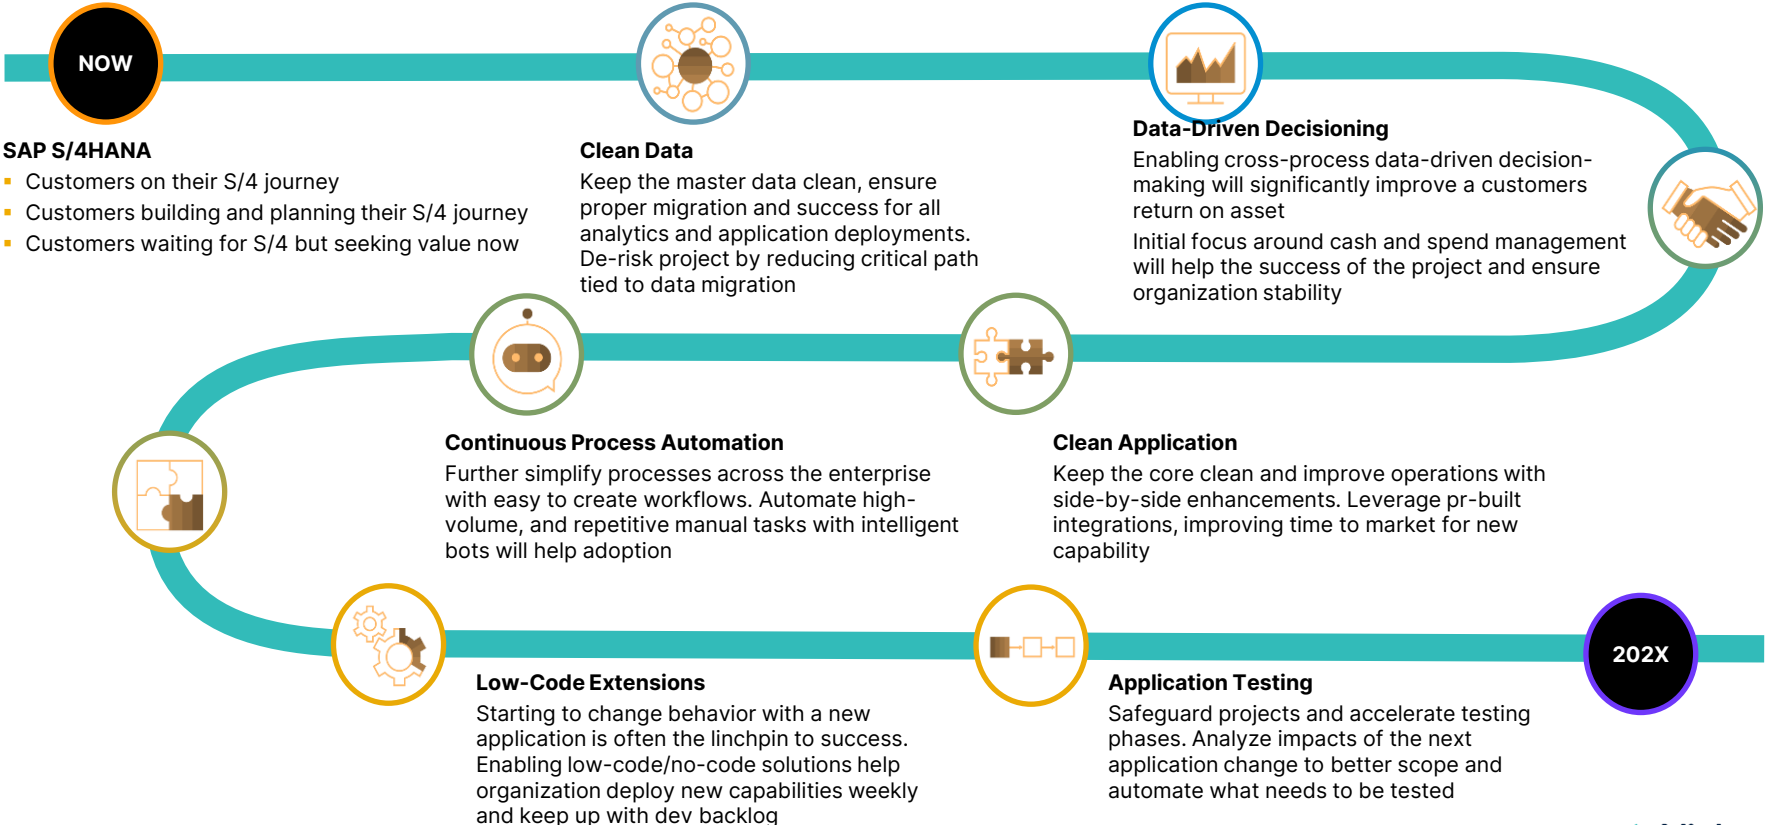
NOW

SAP S/4HANA
- Customers on their S/4 journey
- Customers building and planning their S/4 journey
- Customers waiting for S/4 but seeking value now

Clean Data
Keep the master data clean, ensure proper migration and success for all analytics and application deployments. De-risk project by reducing critical path tied to data migration

Data-Driven Decisioning
Enabling cross-process data-driven decision-making will significantly improve a customers return on asset

Initial focus around cash and spend management will help the success of the project and ensure organization stability

Continuous Process Automation
Further simplify processes across the enterprise with easy to create workflows. Automate high-volume, and repetitive manual tasks with intelligent bots will help adoption

Clean Application
Keep the core clean and improve operations with side-by-side enhancements. Leverage pr-built integrations, improving time to market for new capability

Low-Code Extensions
Starting to change behavior with a new application is often the linchpin to success. Enabling low-code/no-code solutions help organization deploy new capabilities weekly and keep up with dev backlog

Application Testing
Safeguard projects and accelerate testing phases. Analyze impacts of the next application change to better scope and automate what needs to be tested

202X